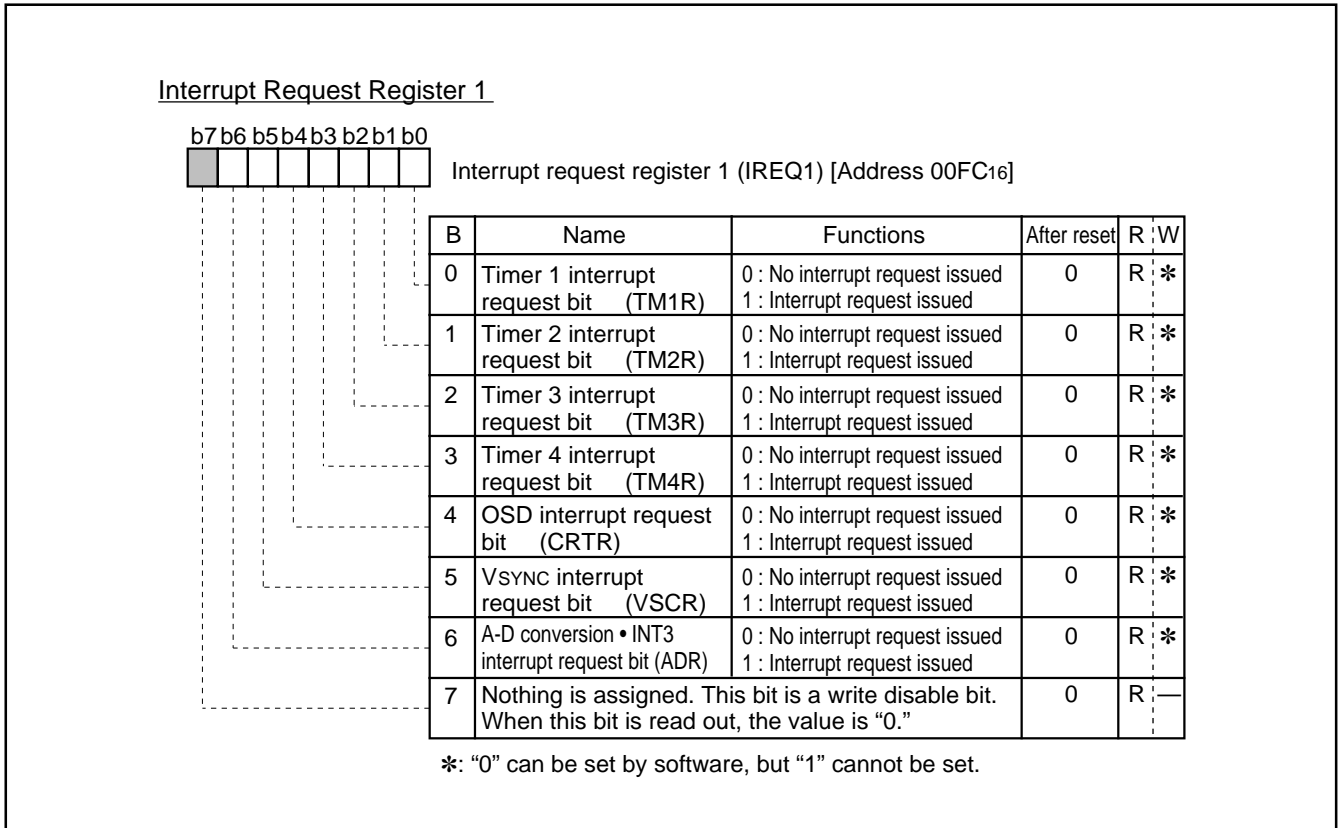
Interrupt Request Register 1

b7 b6 b5 b4 b3 b2 b1 b0

Interrupt request register 1 (IREQ1) [Address 00FC$_{16}$]

| B | Name | Functions | After reset | R | W |
|---|---|---|---|---|---|
| 0 | Timer 1 interrupt request bit (TM1R) | 0 : No interrupt request issued 1 : Interrupt request issued | 0 | R | ✻ |
| 1 | Timer 2 interrupt request bit (TM2R) | 0 : No interrupt request issued 1 : Interrupt request issued | 0 | R | ✻ |
| 2 | Timer 3 interrupt request bit (TM3R) | 0 : No interrupt request issued 1 : Interrupt request issued | 0 | R | ✻ |
| 3 | Timer 4 interrupt request bit (TM4R) | 0 : No interrupt request issued 1 : Interrupt request issued | 0 | R | ✻ |
| 4 | OSD interrupt request bit (CRTR) | 0 : No interrupt request issued 1 : Interrupt request issued | 0 | R | ✻ |
| 5 | VSYNC interrupt request bit (VSCR) | 0 : No interrupt request issued 1 : Interrupt request issued | 0 | R | ✻ |
| 6 | A-D conversion • INT3 interrupt request bit (ADR) | 0 : No interrupt request issued 1 : Interrupt request issued | 0 | R | ✻ |
| 7 | Nothing is assigned. This bit is a write disable bit. When this bit is read out, the value is "0." | | 0 | R | — |

✻: "0" can be set by software, but "1" cannot be set.